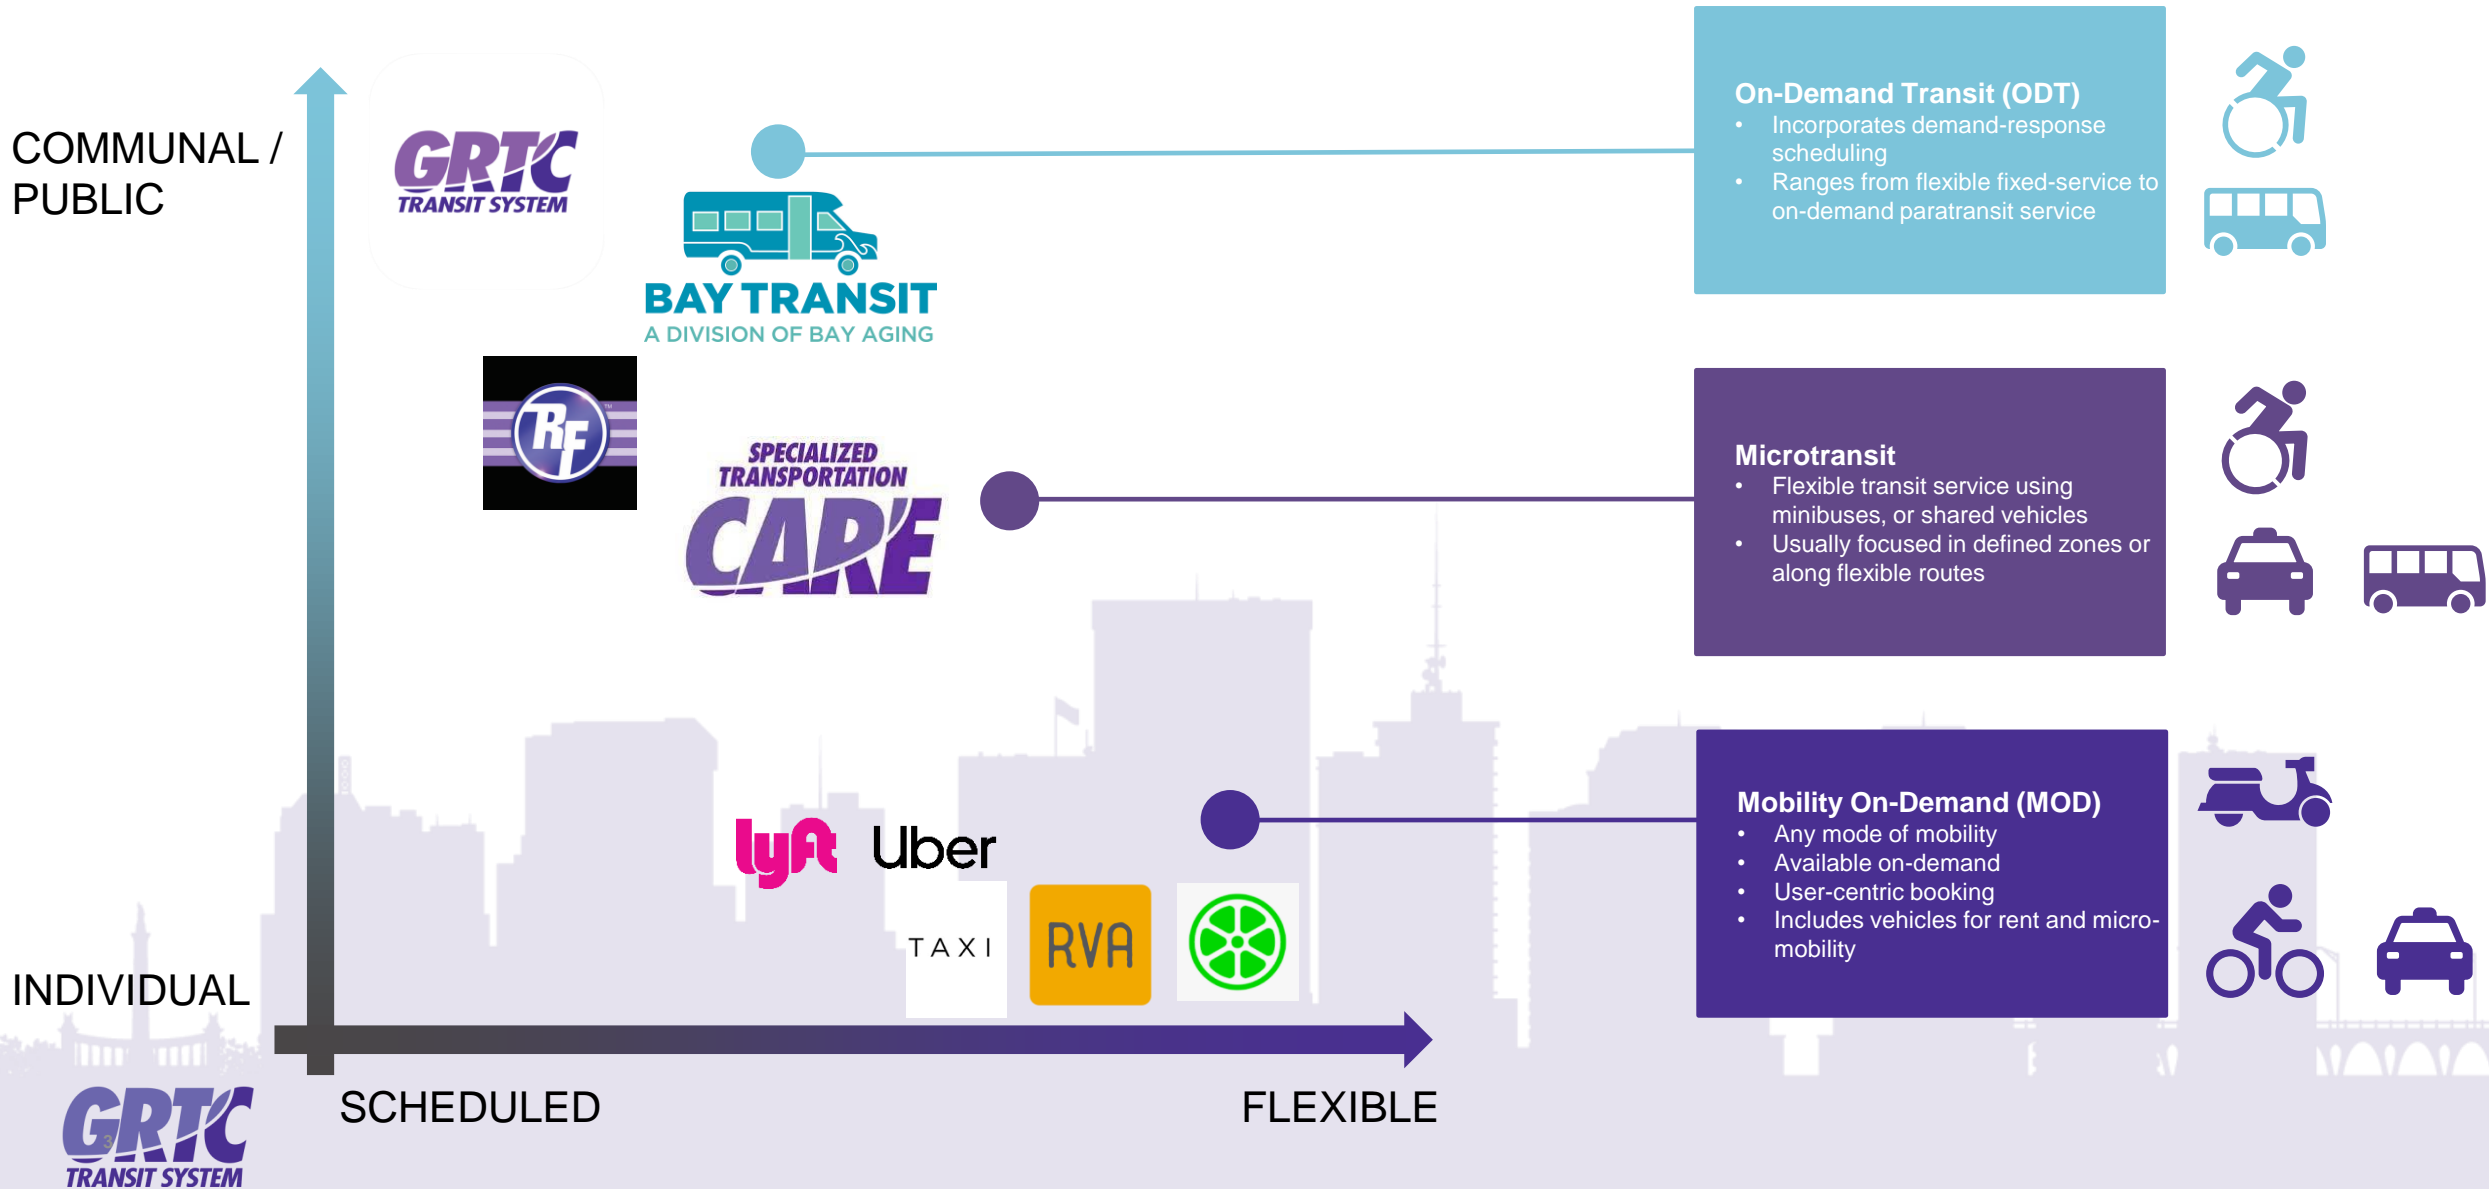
COMMUNAL / PUBLIC

GRTC TRANSIT SYSTEM

BAY TRANSIT
A DIVISION OF BAY AGING

On-Demand Transit (ODT)
• Incorporates demand-response scheduling
• Ranges from flexible fixed-service to on-demand paratransit service

RF

SPECIALIZED TRANSPORTATION CARE

Microtransit
• Flexible transit service using minibuses, or shared vehicles
• Usually focused in defined zones or along flexible routes

lyft Uber

TAXI RVA

Mobility On-Demand (MOD)
• Any mode of mobility
• Available on-demand
• User-centric booking
• Includes vehicles for rent and micro-mobility

INDIVIDUAL

GRTC TRANSIT SYSTEM

SCHEDULED

FLEXIBLE